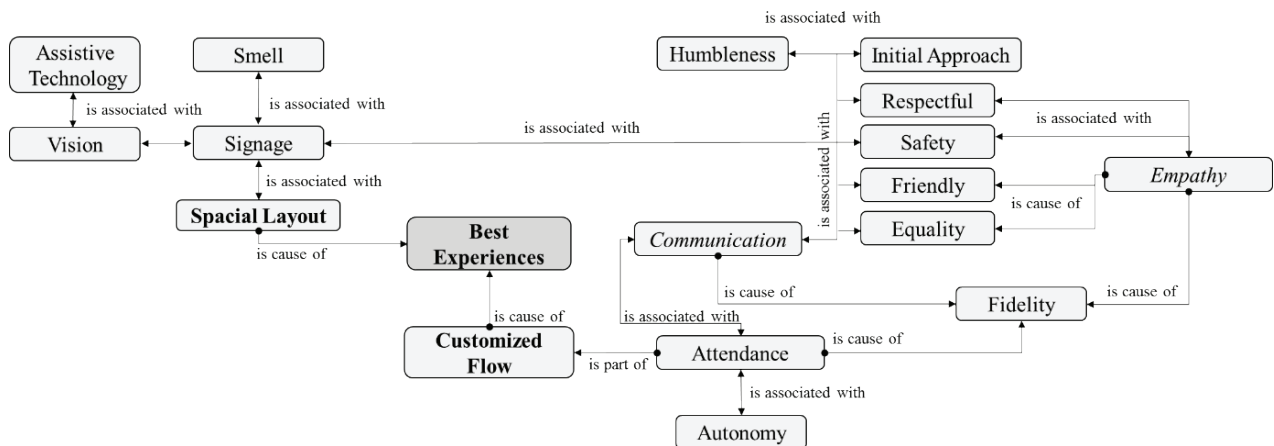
is associated with

Assistive Technology

Smell

Humbleness

Initial Approach

is associated with

is associated with

Respectful

is associated with

is associated with

Vision

Signage

Safety

is associated with

is associated with

Empathy

Friendly

Spacial Layout

is cause of

Best Experiences

Communication

Equality

is cause of

is cause of

is cause of

Fidelity

is cause of

is associated with

Customized Flow

is cause of

is part of

Attendance

is associated with

Autonomy